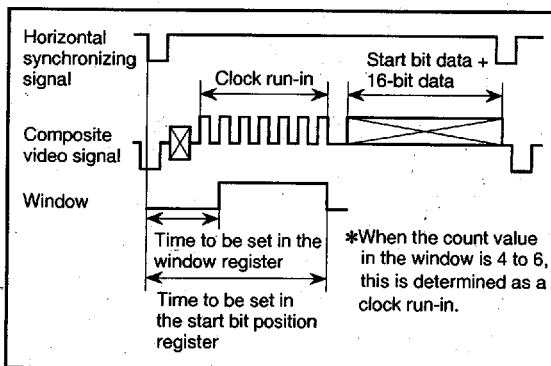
Horizontal synchronizing signal

Clock run-in

Start bit data + 16-bit data

Composite video signal

Window

Time to be set in the window register

Time to be set in the start bit position register

*When the count value in the window is 4 to 6, this is determined as a clock run-in.